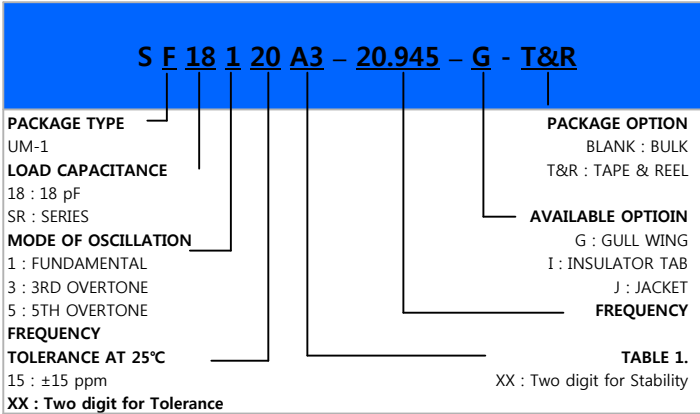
S F 18 1 20 A3 – 20.945 – G - T&R

PACKAGE TYPE
UM-1

LOAD CAPACITANCE
18 : 18 pF
SR : SERIES

MODE OF OSCILLATION
1 : FUNDAMENTAL
3 : 3RD OVERTONE
5 : 5TH OVERTONE

FREQUENCY
TOLERANCE AT 25℃
15 : ±15 ppm
XX : Two digit for Tolerance

PACKAGE OPTION
BLANK : BULK
T&R : TAPE & REEL

AVAILABLE OPTIOIN
G : GULL WING
I : INSULATOR TAB
J : JACKET

FREQUENCY

TABLE 1.
XX : Two digit for Stability